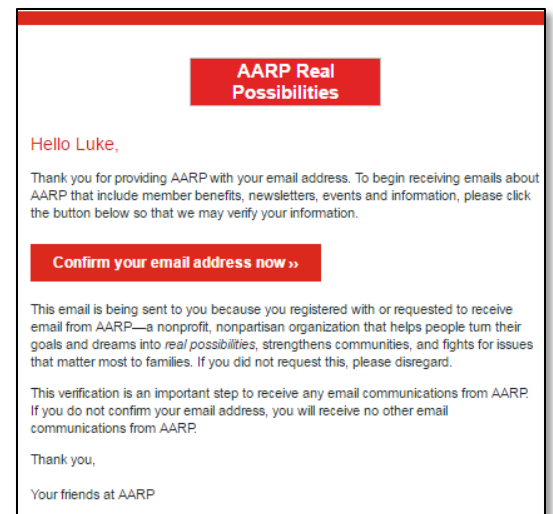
AARP Real Possibilities

Hello Luke,

Thank you for providing AARP with your email address. To begin receiving emails about AARP that include member benefits, newsletters, events and information, please click the button below so that we may verify your information.

Confirm your email address now ››

This email is being sent to you because you registered with or requested to receive email from AARP—a nonprofit, nonpartisan organization that helps people turn their goals and dreams into real possibilities, strengthens communities, and fights for issues that matter most to families. If you did not request this, please disregard.

This verification is an important step to receive any email communications from AARP. If you do not confirm your email address, you will receive no other email communications from AARP.

Thank you,

Your friends at AARP